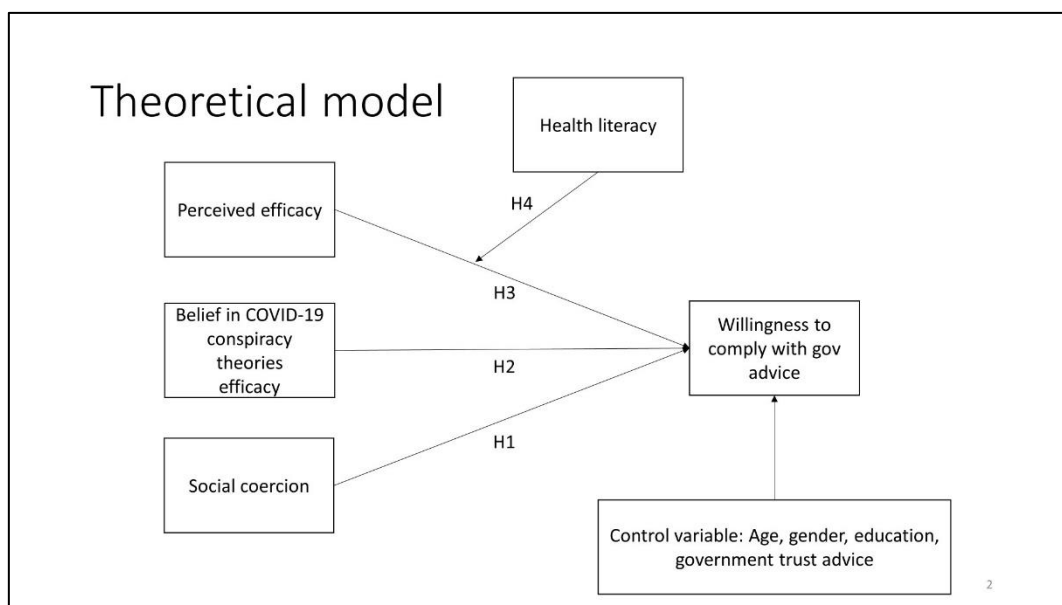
Theoretical model

Health literacy

Perceived efficacy

H4

H3

Belief in COVID-19 conspiracy theories efficacy

Willingness to comply with gov advice

H2

H1

Social coercion

Control variable: Age, gender, education, government trust advice

2